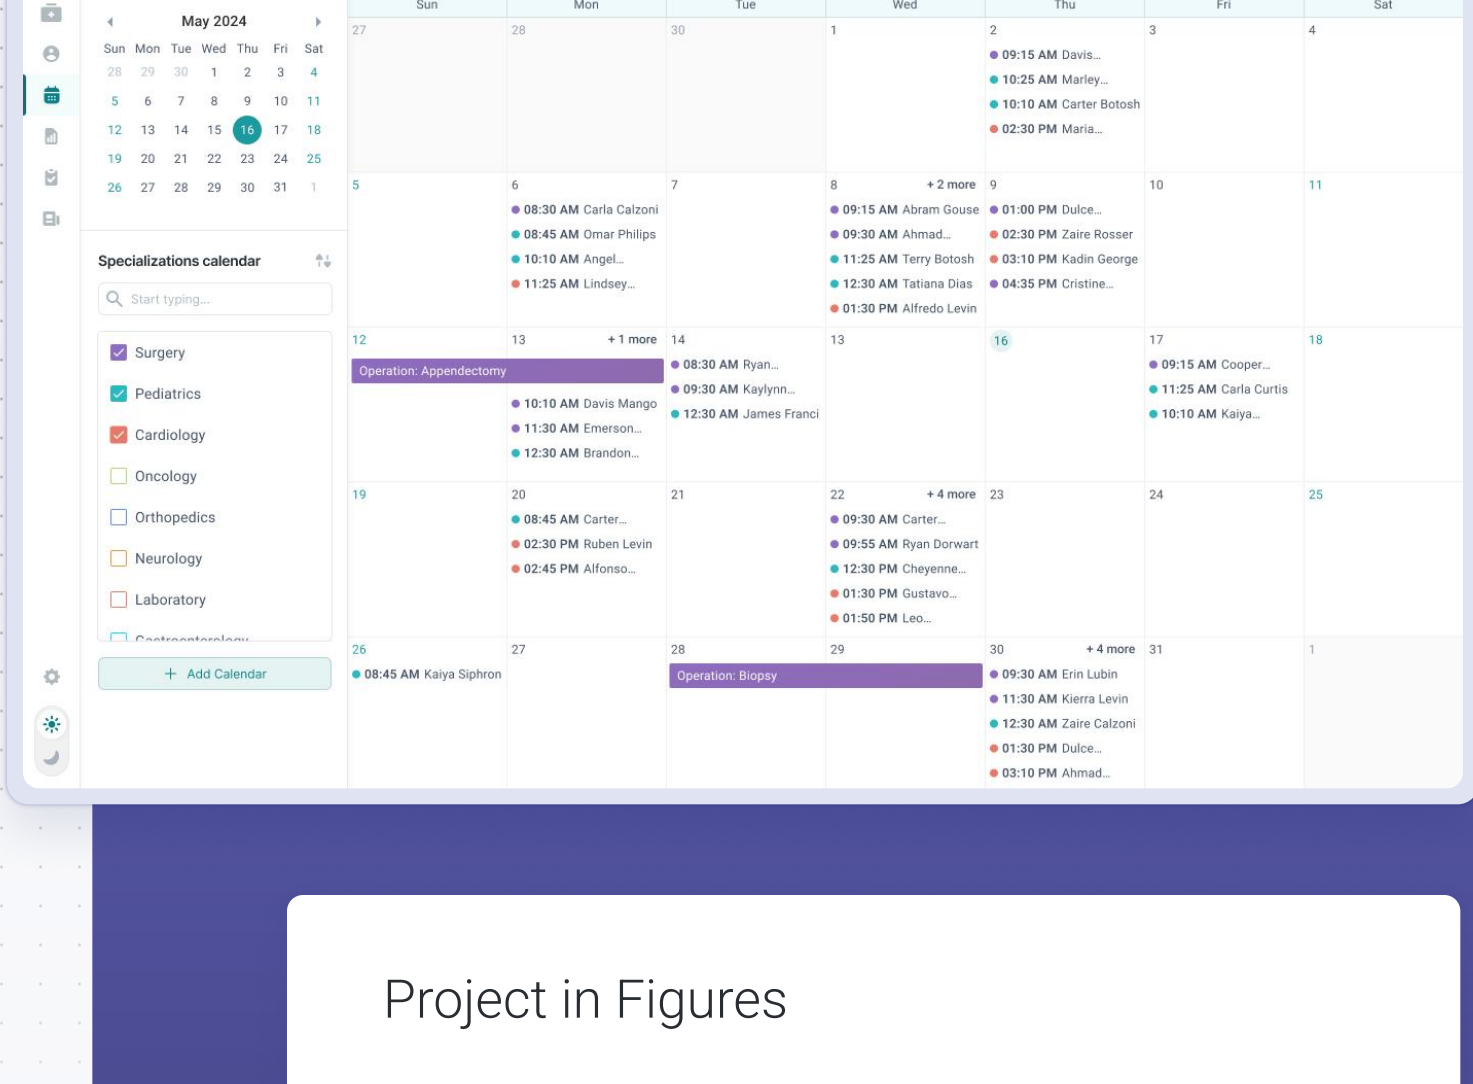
May 2024

| Sun | Mon | Tue | Wed | Thu | Fri | Sat |
|---|---|---|---|---|---|---|
| 28 | 29 | 30 | 1 | 2 | 3 | 4 |
| 5 | 6 | 7 | 8 | 9 | 10 | 11 |
| 12 | 13 | 14 | 15 | 16 | 17 | 18 |
| 19 | 20 | 21 | 22 | 23 | 24 | 25 |
| 26 | 27 | 28 | 29 | 30 | 31 | 1 |

Specializations calendar

Start typing...

Surgery
Pediatrics
Cardiology
Oncology
Orthopedics
Neurology
Laboratory
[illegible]

+ Add Calendar

| Sun | Mon | Tue | Wed | Thu | Fri | Sat |
|---|---|---|---|---|---|---|
| 27 | 28 | 30 | 1 | 2 09:15 AM Davis... 10:25 AM Marley... 10:10 AM Carter Botosh 02:30 PM Maria... | 3 | 4 |
| 5 | 6 08:30 AM Carla Calzoni 08:45 AM Omar Philips 10:10 AM Angel... 11:25 AM Lindsey... | 7 | 8 + 2 more 09:15 AM Abram Gouse 09:30 AM Ahmad... 11:25 AM Terry Botosh 12:30 AM Tatiana Dias 01:30 PM Alfredo Levin | 9 01:00 PM Dulce... 02:30 PM Zaire Rosser 03:10 PM Kadin George 04:35 PM Cristine... | 10 | 11 |
| 12 Operation: Appendectomy | 13 + 1 more 10:10 AM Davis Mango 11:30 AM Emerson... 12:30 AM Brandon... | 14 08:30 AM Ryan... 09:30 AM Kaylynn... 12:30 AM James Franci | 13 | 16 | 17 09:15 AM Cooper... 11:25 AM Carla Curtis 10:10 AM Kaiya... | 18 |
| 19 | 20 08:45 AM Carter... 02:30 PM Ruben Levin 02:45 PM Alfonso... | 21 | 22 + 4 more 09:30 AM Carter... 09:55 AM Ryan Dorwart 12:30 PM Cheyenne... 01:30 PM Gustavo... 01:50 PM Leo... | 23 | 24 | 25 |
| 26 08:45 AM Kaiya Siphron | 27 | 28 Operation: Biopsy | 29 | 30 + 4 more 09:30 AM Erin Lubin 11:30 AM Kierra Levin 12:30 AM Zaire Calzoni 01:30 PM Dulce... 03:10 PM Ahmad... | 31 | 1 |

Project in Figures